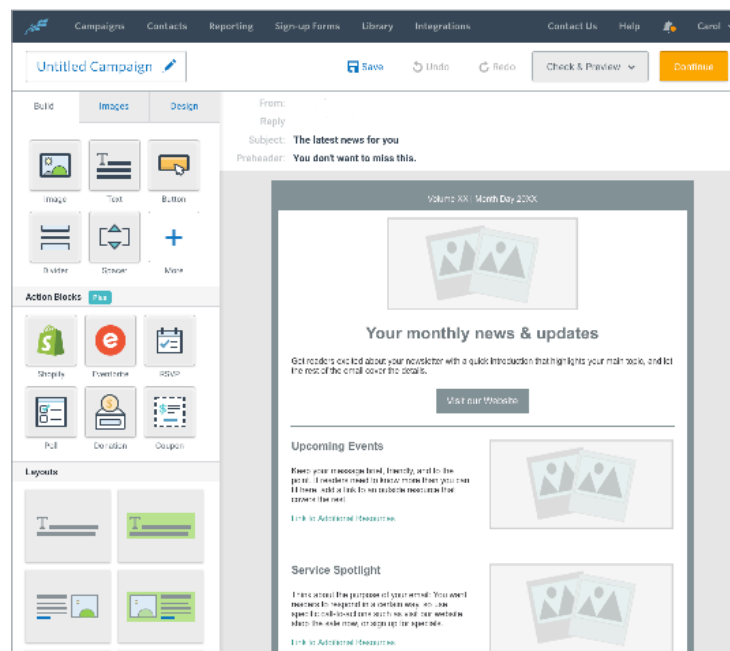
Campaigns Contacts Reporting Sign-up Forms Library Integrations Contact Us Help Carol

Untitled Campaign

Save Undo Redo Check & Preview Continue

Build Images Design

Image Text Button

Divider Spacer More

Action Blocks Plus

Shopify Eventbrite RSVP

Poll Donation Coupon

Layouts

From:

Reply

Subject: The latest news for you

Preheader: You don't want to miss this.

Volume XX | Month Day 20XX

Your monthly news & updates

Get readers excited about your newsletter with a quick introduction that highlights your main topic, and let the rest of the email cover the details.

Visit our Website

Upcoming Events

Keep your message brief, friendly, and to the point. If readers need to know more than you can fit here, add a link to a website resource that covers the rest.

Link to Additional Resources

Service Spotlight

Think about the purpose of your email. You want readers to respond in a certain way. Do use specific call-to-action such as visit our website, shop the sale now, or sign up for specials.

Link to Additional Resources